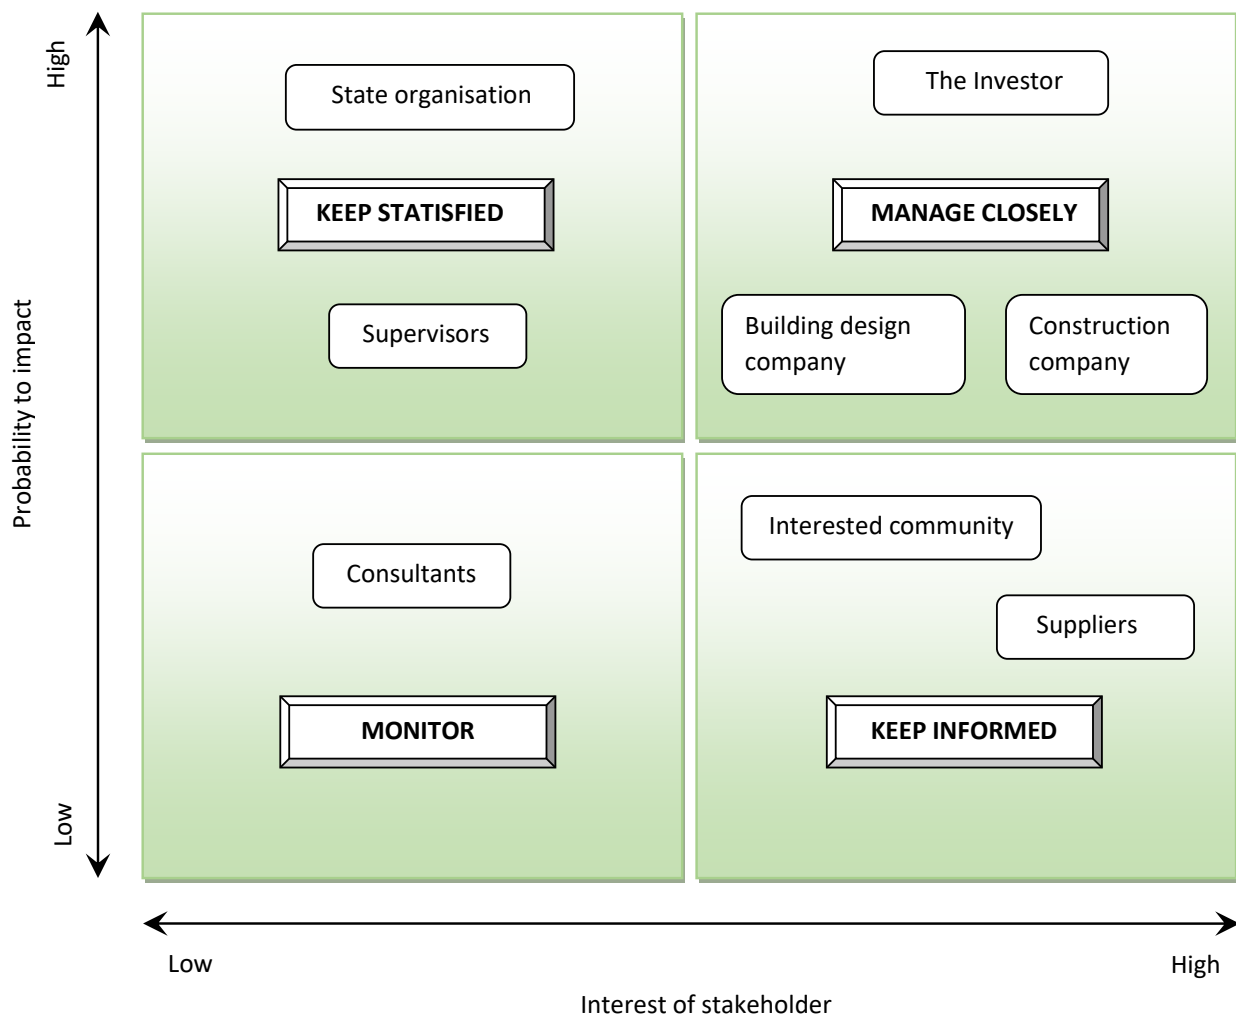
High

Probability to impact

Low

State organisation

KEEP STATISFIED

Supervisors

The Investor

MANAGE CLOSELY

Building design company

Construction company

Consultants

MONITOR

Interested community

Suppliers

KEEP INFORMED

Low

High

Interest of stakeholder